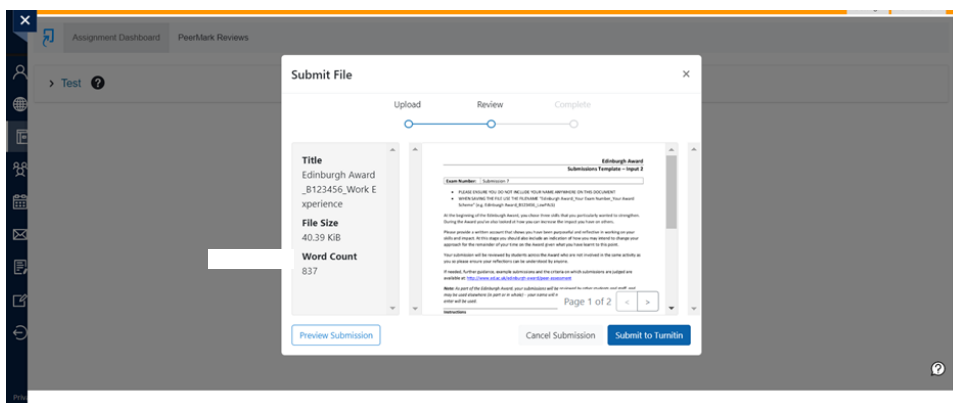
Assignment Dashboard PeerMark Reviews

Test

Submit File

Upload Review Complete

Title
Edinburgh Award_B123456_Work Experience

File Size
40.39 KiB

Word Count
837

Edinburgh Award
Submissions Template – Input 2

Exam Number: Submission 7

PLEASE ENSURE YOU DO NOT INCLUDE YOUR NAME ANYWHERE ON THIS DOCUMENT
WHEN SAVING THE FILE USE THE FILENAME "Edinburgh Award_Your Exam Number_Your Award Scheme" (e.g. Edinburgh Award_B123456_LiveFit(s))

At the beginning of the Edinburgh Award, you chose three skills that you particularly wanted to strengthen. During the Award you've also looked at how you can increase the impact you have on others.

Please provide a written account that shows you have been purposeful and reflective in working on your skills and impact. At this stage you should also include an indication of how you may intend to change your approach for the remainder of your time on the Award given what you have learnt to this point.

Your submission will be reviewed by students across the Award who are not involved in the same activity as you so please ensure your reflections can be understood by anyone.

If needed, further guidance, example submissions and the criteria on which submissions are judged are available at: http://www.ed.ac.uk/edinburgh-award/peer-assessment

Note: As part of the Edinburgh Award, your submissions will be reviewed by other students and staff, and may be used elsewhere (in part or in whole) – your name will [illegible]

Instructions

Page 1 of 2

Preview Submission

Cancel Submission

Submit to Turnitin